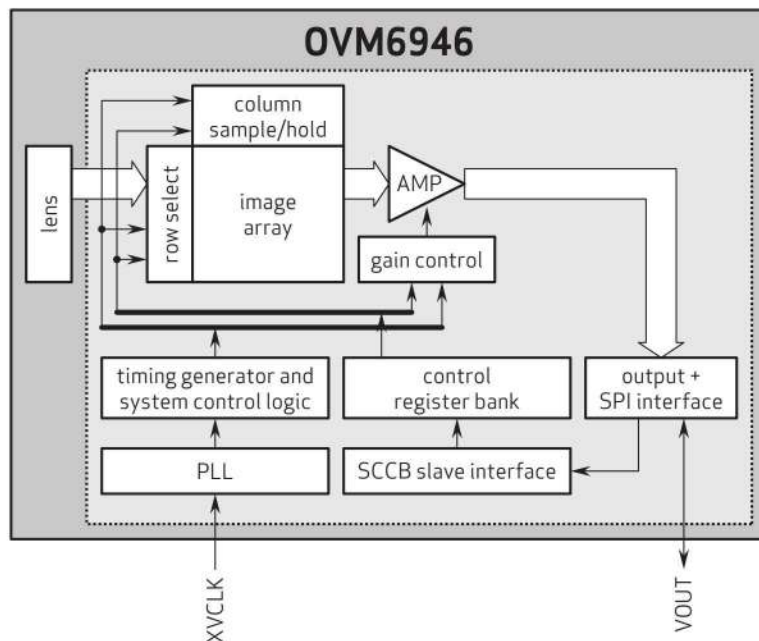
OVM6946

column sample/hold

lens

row select

image array

AMP

gain control

timing generator and system control logic

control register bank

output + SPI interface

PLL

SCCB slave interface

XVCLK

VOUT